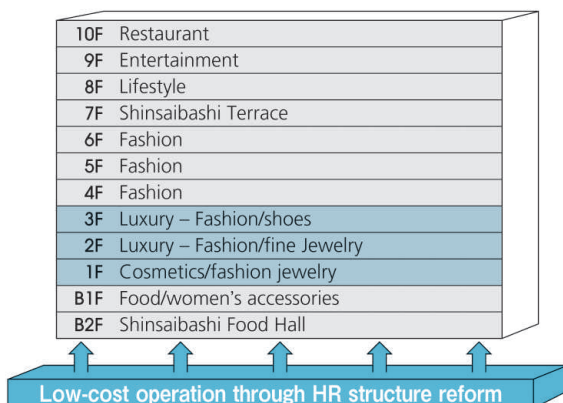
| | |
|---|---|
| 10F | Restaurant |
| 9F | Entertainment |
| 8F | Lifestyle |
| 7F | Shinsaibashi Terrace |
| 6F | Fashion |
| 5F | Fashion |
| 4F | Fashion |
| 3F | Luxury – Fashion/shoes |
| 2F | Luxury – Fashion/fine Jewelry |
| 1F | Cosmetics/fashion jewelry |
| B1F | Food/women's accessories |
| B2F | Shinsaibashi Food Hall |

Low-cost operation through HR structure reform